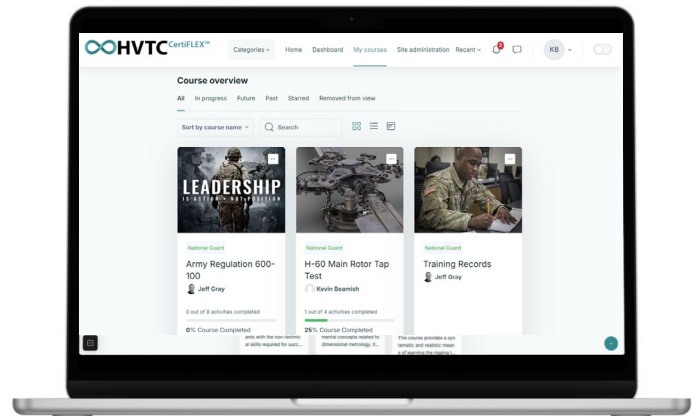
HVTC CertiFLEX™

Categories Home Dashboard My courses Site administration Recent

KB

Course overview

All In progress Future Past Starred Removed from view

Sort by course name

Search

LEADERSHIP IS ACTION • NOT POSITION

National Guard

Army Regulation 600-100

Jeff Gray

0 out of 8 activities completed

0% Course Completed

National Guard

H-60 Main Rotor Tap Test

Kevin Beamish

1 out of 4 activities completed

25% Course Completed

National Guard

Training Records

Jeff Gray

ents with the non-technic al skills required for succ...

mental concepts related to dimensional metrology. It...

This course provides a sys tematic and realistic mean s of learning the rigging t...